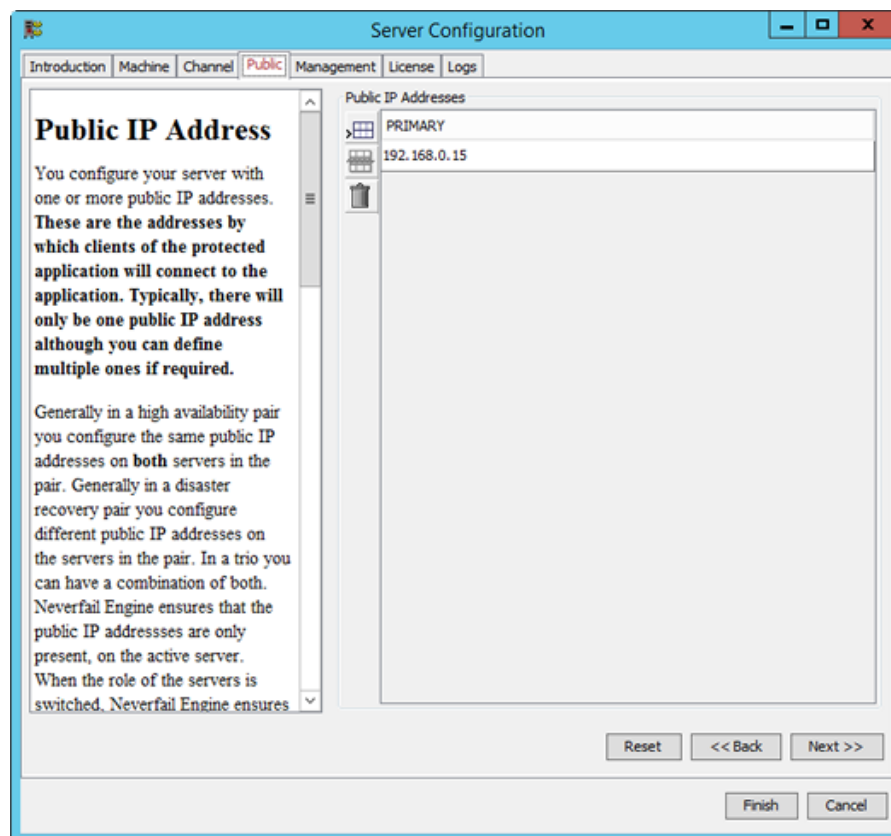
Server Configuration

Introduction | Machine | Channel | Public | Management | License | Logs

Public IP Address

You configure your server with one or more public IP addresses. **These are the addresses by which clients of the protected application will connect to the application. Typically, there will only be one public IP address although you can define multiple ones if required.**

Generally in a high availability pair you configure the same public IP addresses on **both** servers in the pair. Generally in a disaster recovery pair you configure different public IP addresses on the servers in the pair. In a trio you can have a combination of both. Neverfail Engine ensures that the public IP addressses are only present, on the active server. When the role of the servers is switched, Neverfail Engine ensures

Public IP Addresses

| PRIMARY |
|---|
| 192.168.0.15 |

Reset | << Back | Next >>

Finish | Cancel